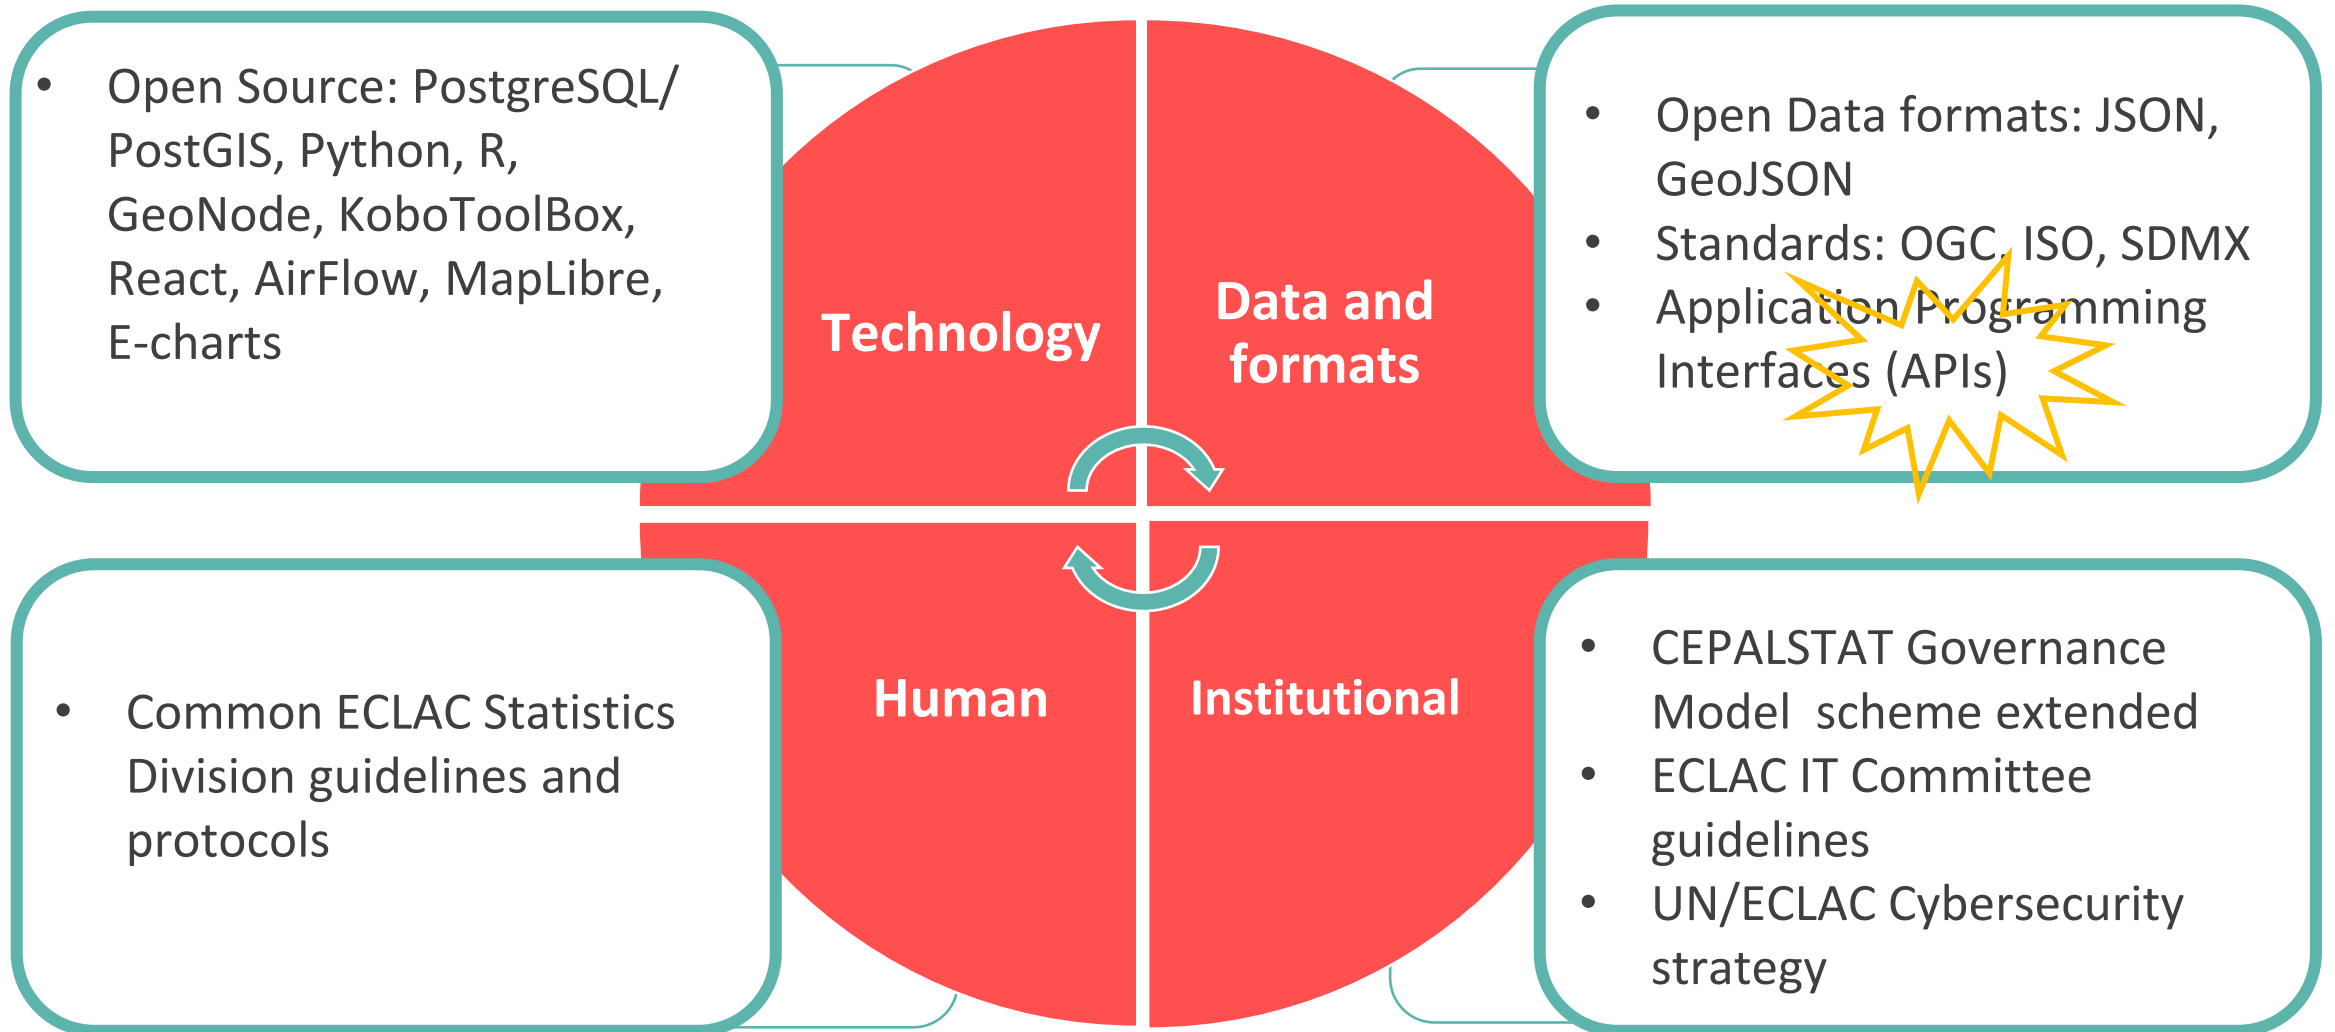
• Open Source: PostgreSQL/ PostGIS, Python, R, GeoNode, KoboToolBox, React, AirFlow, MapLibre, E-charts

Technology

Data and formats

• Open Data formats: JSON, GeoJSON
• Standards: OGC, ISO, SDMX
• Application Programming Interfaces (APIs)

• Common ECLAC Statistics Division guidelines and protocols

Human

Institutional

• CEPALSTAT Governance Model scheme extended
• ECLAC IT Committee guidelines
• UN/ECLAC Cybersecurity strategy